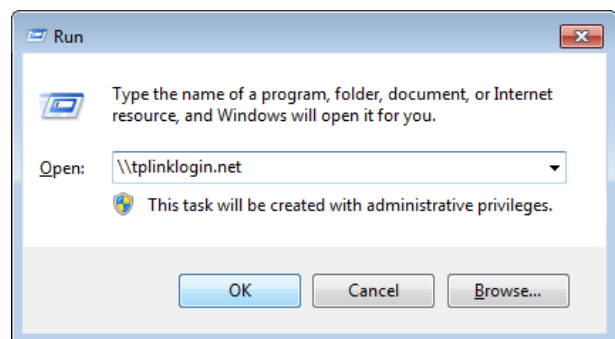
Run

Type the name of a program, folder, document, or Internet resource, and Windows will open it for you.

Open: \\tplinklogin.net

This task will be created with administrative privileges.

OK Cancel Browse...